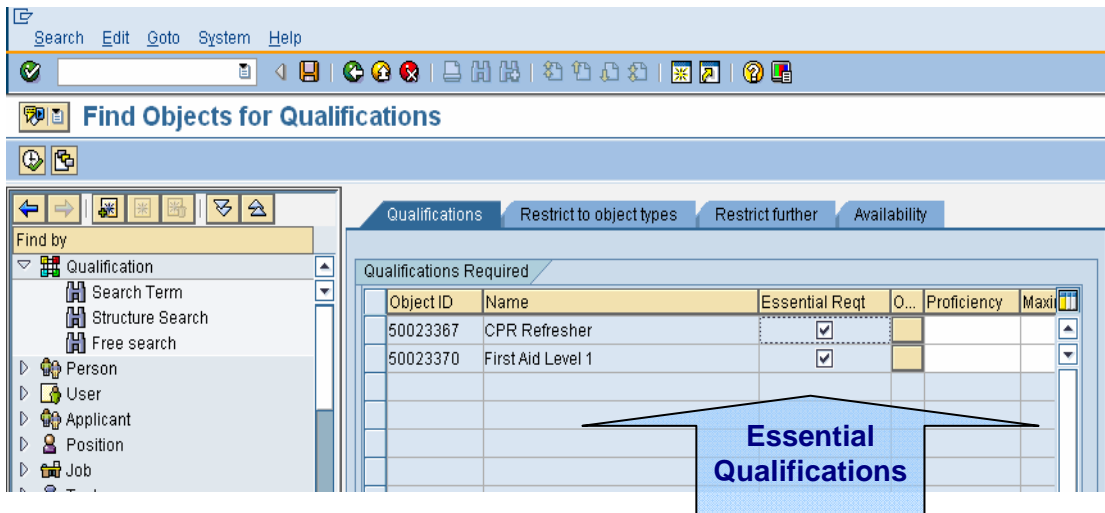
Search Edit Goto System Help

Find Objects for Qualifications

Find by

Qualification
Search Term
Structure Search
Free search
Person
User
Applicant
Position
Job

Qualifications | Restrict to object types | Restrict further | Availability

Qualifications Required

| Object ID | Name | Essential Reqt | O... | Proficiency | Maxi |
|---|---|---|---|---|---|
| 50023367 | CPR Refresher | ☑ | | | |
| 50023370 | First Aid Level 1 | ☑ | | | |

Essential Qualifications